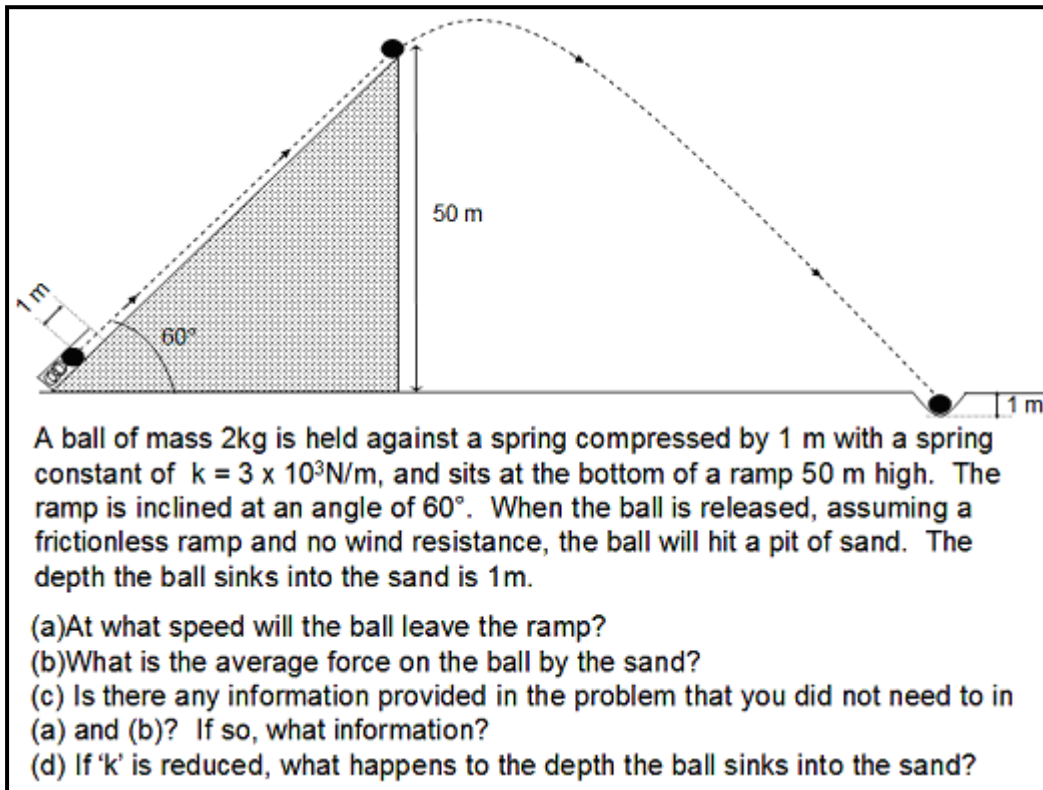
1 m

60°

50 m

1 m

A ball of mass 2kg is held against a spring compressed by 1 m with a spring constant of $k = 3 \times 10^3$N/m, and sits at the bottom of a ramp 50 m high. The ramp is inclined at an angle of 60°. When the ball is released, assuming a frictionless ramp and no wind resistance, the ball will hit a pit of sand. The depth the ball sinks into the sand is 1m.

(a)At what speed will the ball leave the ramp?
(b)What is the average force on the ball by the sand?
(c) Is there any information provided in the problem that you did not need to in (a) and (b)? If so, what information?
(d) If 'k' is reduced, what happens to the depth the ball sinks into the sand?